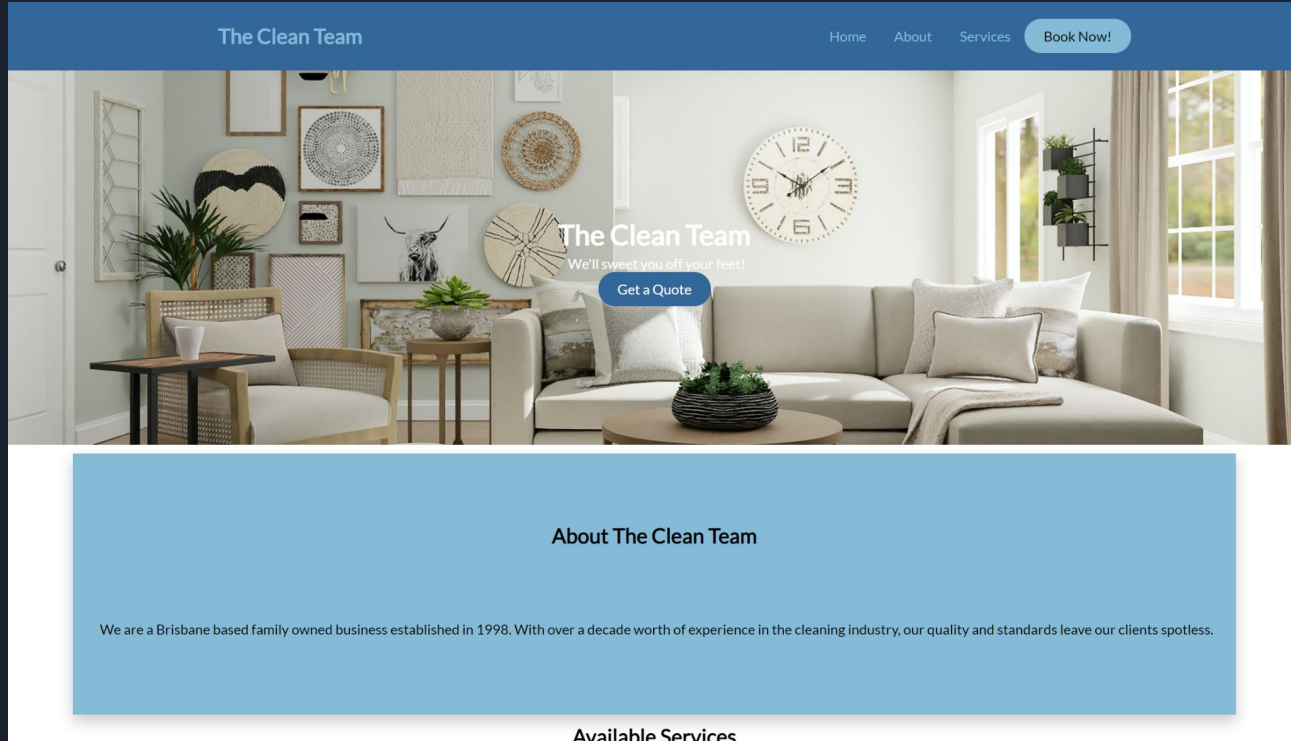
The Clean Team

Home About Services Book Now!

The Clean Team

We'll sweet you off your feet!

Get a Quote

About The Clean Team

We are a Brisbane based family owned business established in 1998. With over a decade worth of experience in the cleaning industry, our quality and standards leave our clients spotless.

Available Services